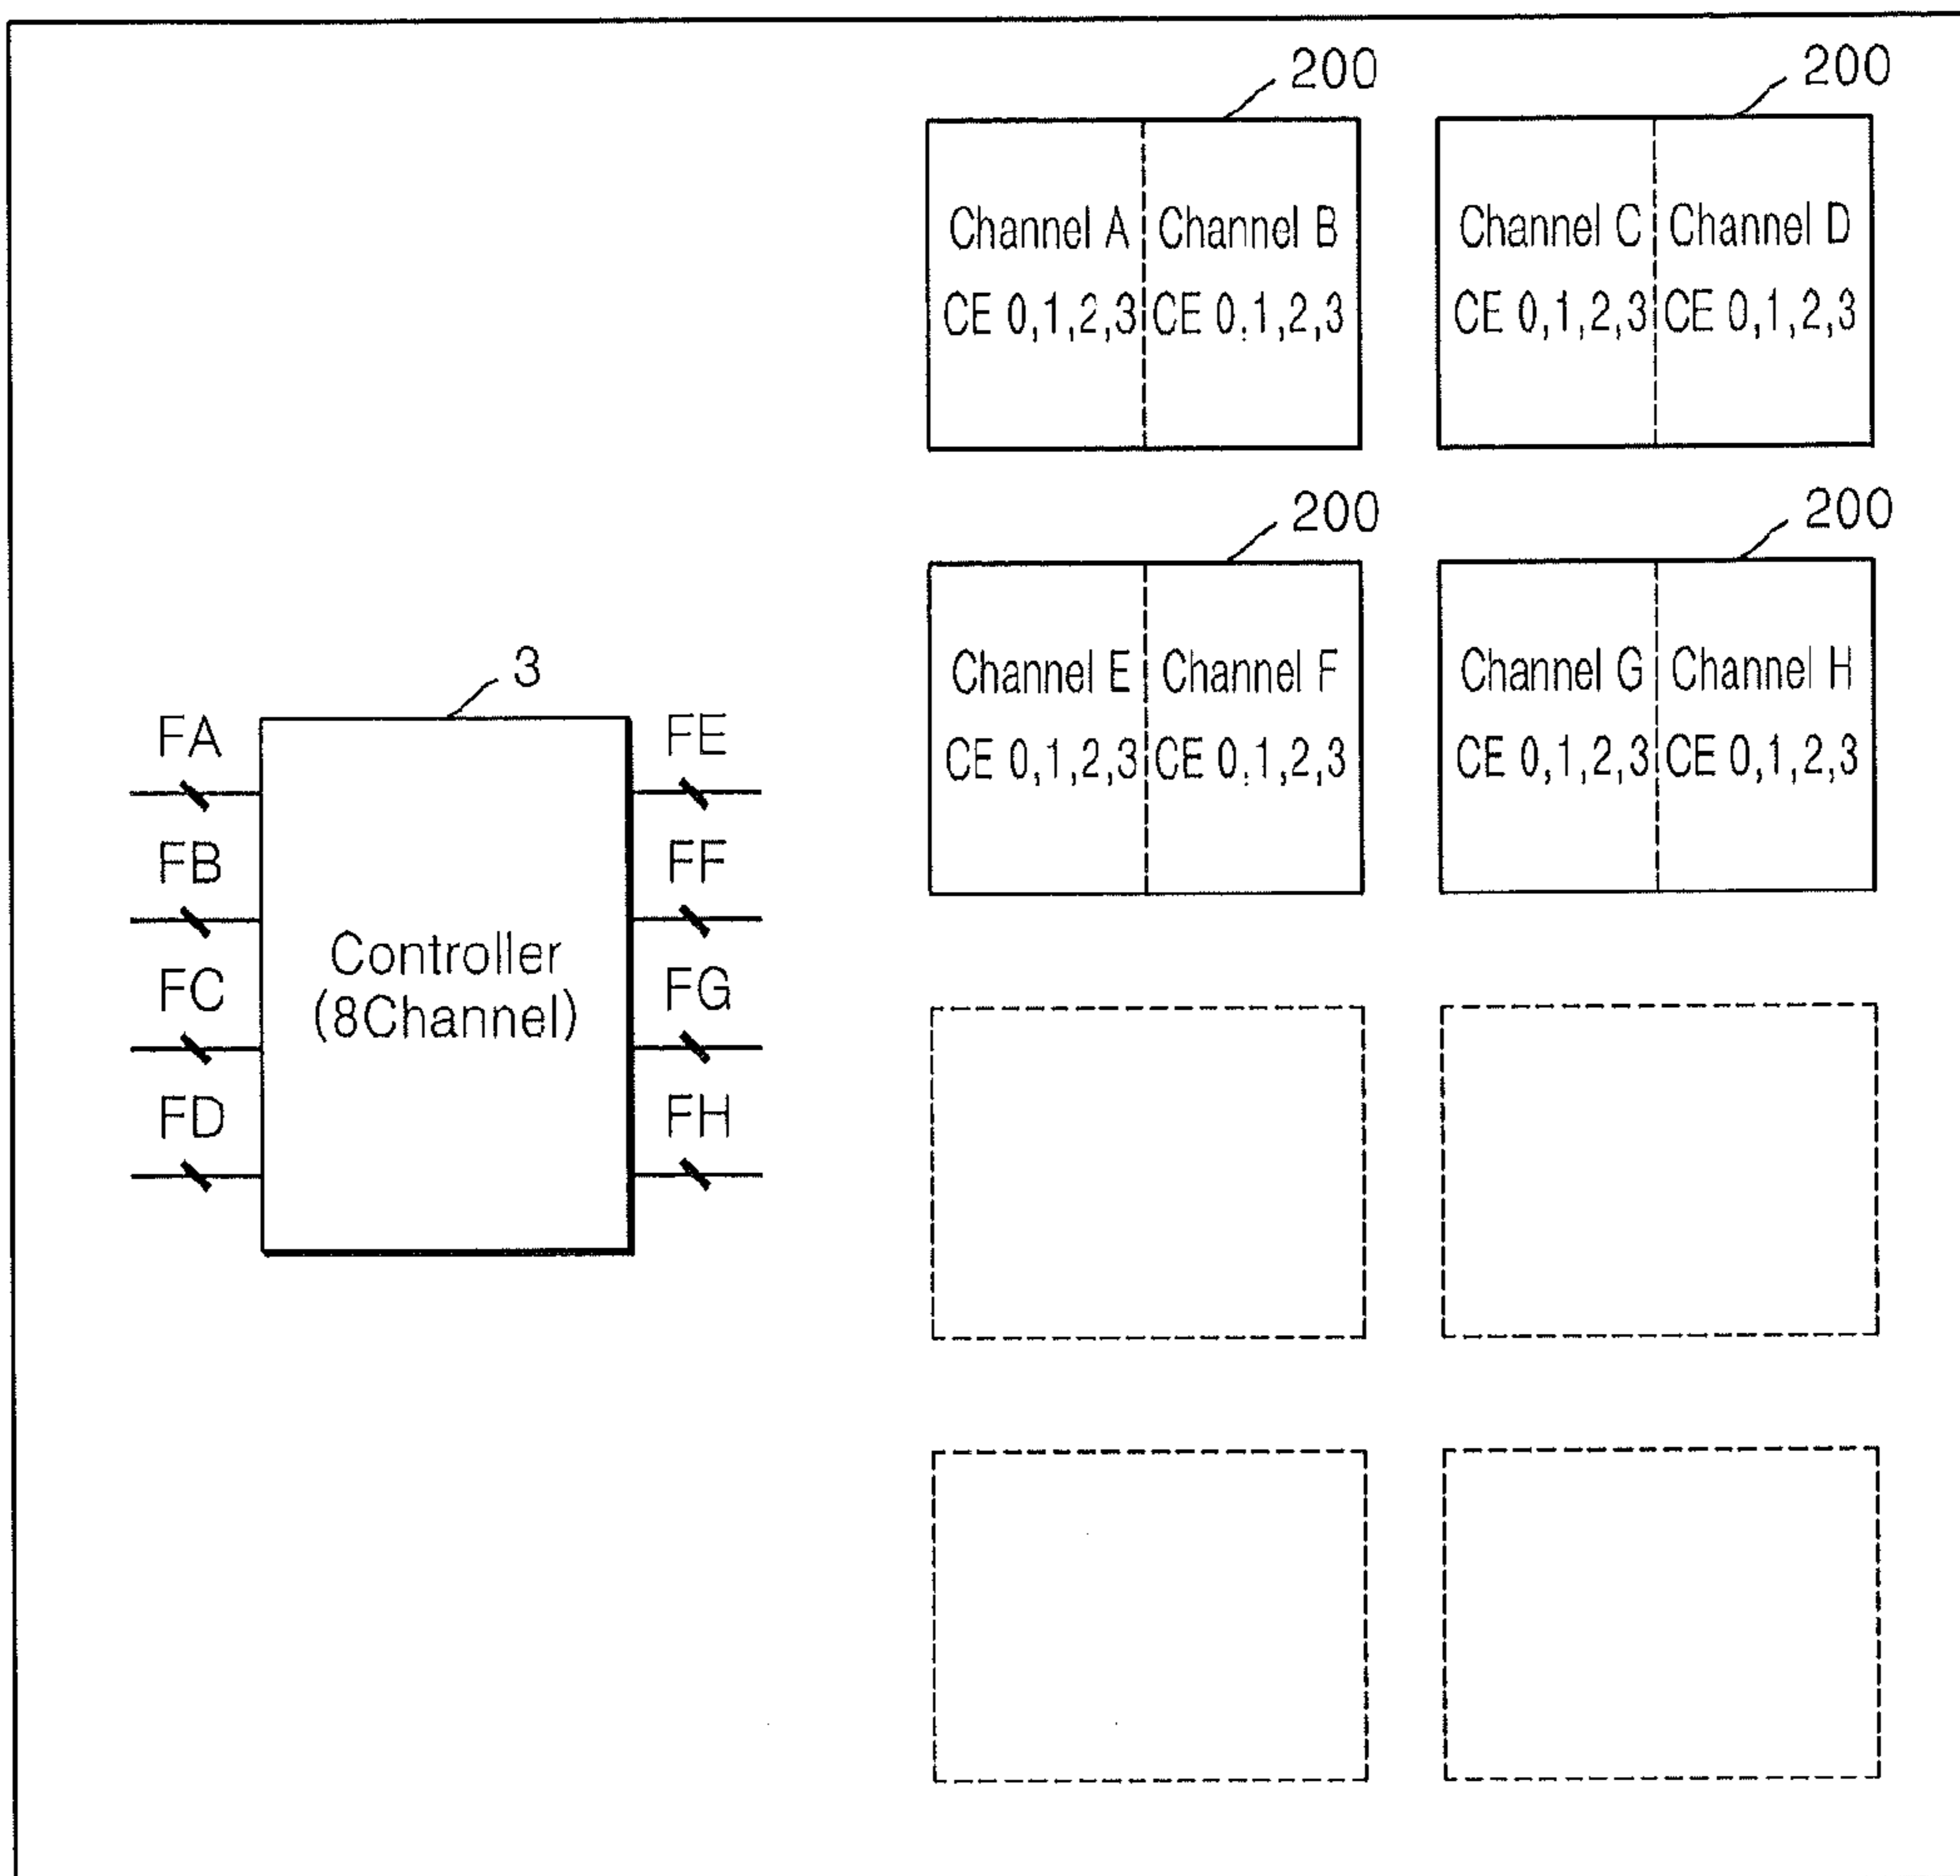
200

Channel A CE 0,1,2,3

Channel B CE 0,1,2,3

200

Channel C CE 0,1,2,3

Channel D CE 0,1,2,3

200

Channel E CE 0,1,2,3

Channel F CE 0,1,2,3

200

Channel G CE 0,1,2,3

Channel H CE 0,1,2,3

3

FA

FB

FC

FD

Controller (8Channel)

FE

FF

FG

FH